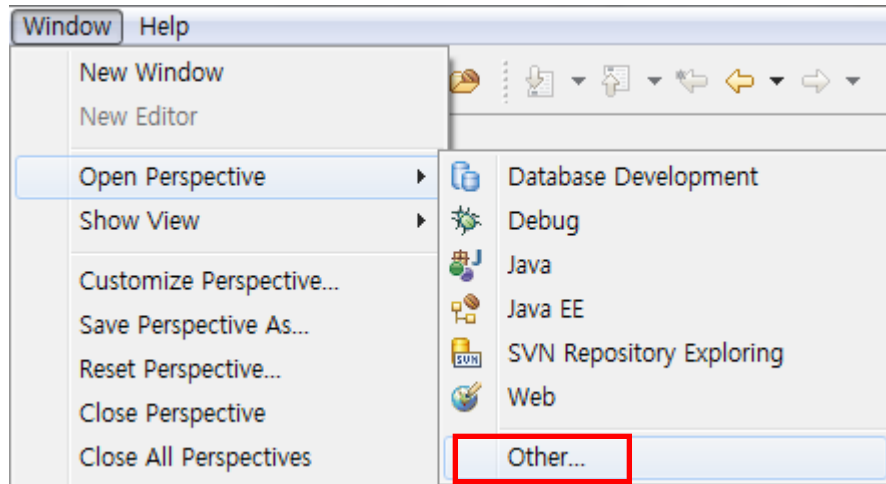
Window Help

New Window
New Editor

Open Perspective
Show View

Customize Perspective...
Save Perspective As...
Reset Perspective...
Close Perspective
Close All Perspectives

Database Development
Debug
Java
Java EE
SVN Repository Exploring
Web
Other...